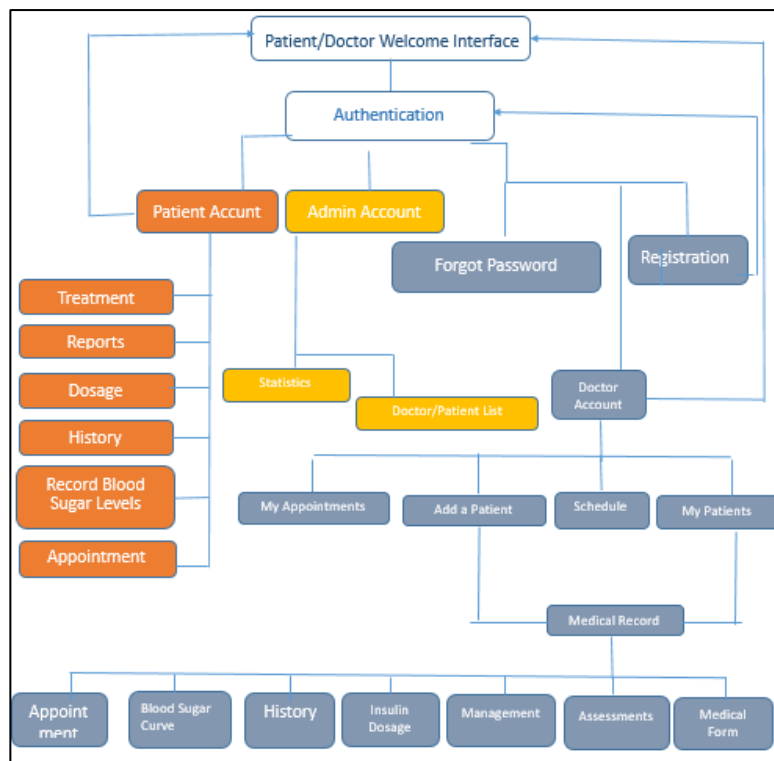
Patient/Doctor Welcome Interface

Authentication

Patient Accunt

Admin Account

Forgot Password

Registration

Treatment

Reports

Dosage

History

Record Blood Sugar Levels

Appointment

Statistics

Doctor/Patient List

Doctor Account

My Appointments

Add a Patient

Schedule

My Patients

Medical Record

Appoint ment

Blood Sugar Curve

History

Insulin Dosage

Management

Assessments

Medical Form